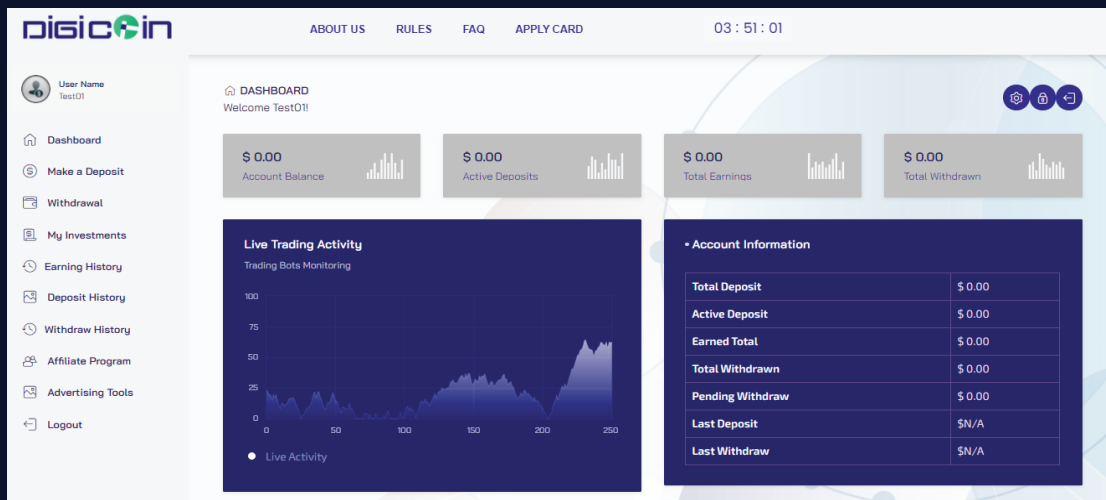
DIGICOIN

ABOUT US RULES FAQ APPLY CARD

03 : 51 : 01

User Name
Test01

Dashboard
Make a Deposit
Withdrawal
My Investments
Earning History
Deposit History
Withdraw History
Affiliate Program
Advertising Tools
Logout

DASHBOARD
Welcome Test01!

$ 0.00
Account Balance

$ 0.00
Active Deposits

$ 0.00
Total Earnings

$ 0.00
Total Withdrawn

Live Trading Activity
Trading Bots Monitoring

100
75
50
25
0
0 50 100 150 200 250

Live Activity

• Account Information

| Total Deposit | $ 0.00 |
|---|---|
| Active Deposit | $ 0.00 |
| Earned Total | $ 0.00 |
| Total Withdrawn | $ 0.00 |
| Pending Withdraw | $ 0.00 |
| Last Deposit | $N/A |
| Last Withdraw | $N/A |